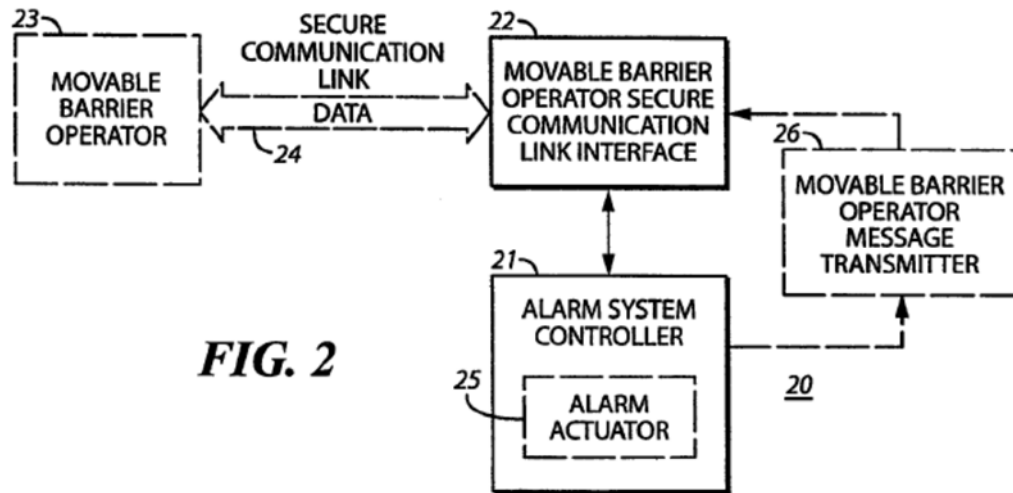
23

MOVABLE BARRIER OPERATOR

SECURE COMMUNICATION LINK

DATA

24

22

MOVABLE BARRIER OPERATOR SECURE COMMUNICATION LINK INTERFACE

26

MOVABLE BARRIER OPERATOR MESSAGE TRANSMITTER

21

ALARM SYSTEM CONTROLLER

25

ALARM ACTUATOR

FIG. 2

20